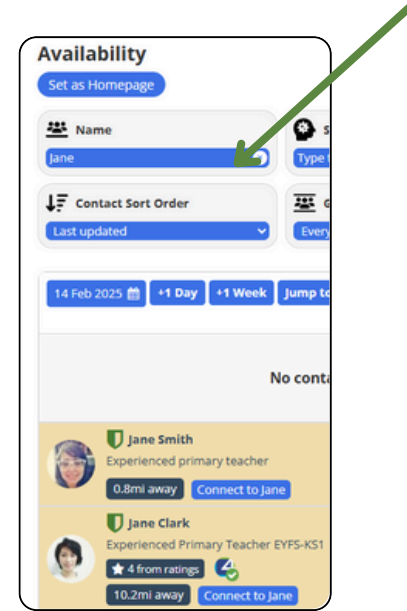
Availability
Set as Homepage

Name
Jane

S
Type

Contact Sort Order
Last updated

G
Every

14 Feb 2025
+1 Day
+1 Week
Jump to

No conta

Jane Smith
Experienced primary teacher
0.8mi away
Connect to Jane

Jane Clark
Experienced Primary Teacher EYFS-KS1
4 from ratings
10.2mi away
Connect to Jane